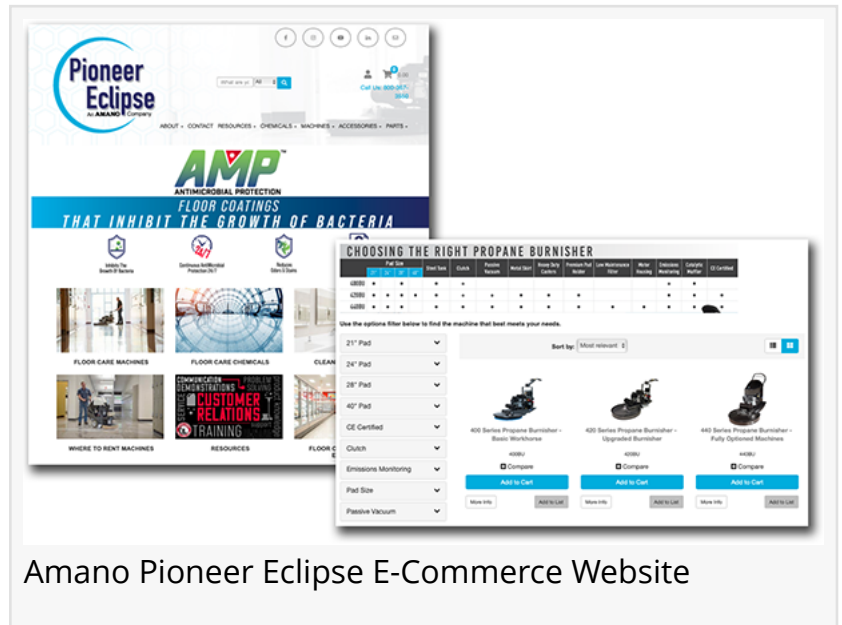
Pioneer Eclipse
An AMANO Company

What are yo All

Call Us: 800-367-3550

ABOUT CONTACT RESOURCES CHEMICALS MACHINES ACCESSORIES PARTS

AMP™
ANTIMICROBIAL PROTECTION
FLOOR COATINGS
THAT INHIBIT THE GROWTH OF BACTERIA

Inhibits The Growth Of Bacteria
Continuous Antimicrobial Protection 24/7
Reduces Odors & Stains

FLOOR CARE MACHINES
FLOOR CARE CHEMICALS
CLEAN

COMMUNICATION DEMONSTRATIONS PROBLEM SOLVING CUSTOMER RELATIONS TRAINING

WHERE TO RENT MACHINES
RESOURCES
FLOOR C

CHOOSING THE RIGHT PROPANE BURNISHER

| | Pad Size | | | | Steel Base | Clutch | Passive Vacuum | Metal Skirt | Heavy Duty Casters | Premium Pad Holder | Low Maintenance Filter | Motor Housing | Emissions Monitoring | Catalytic Muffler | CE Certified |
|---|---|---|---|---|---|---|---|---|---|---|---|---|---|---|---|
| | 21" | 24" | 28" | 40" | | | | | | | | | | | |
| 400BU | • | | | | • | • | | | | | | | • | • | |
| 420BU | • | • | • | • | • | | • | • | • | • | | | • | • | |
| 440BU | • | • | • | • | • | • | • | • | • | • | • | • | • | • | • |

Use the options filter below to find the machine that best meets your needs.

21" Pad
24" Pad
28" Pad
40" Pad
CE Certified
Clutch
Emissions Monitoring
Pad Size
Passive Vacuum

Sort by: Most relevant

400 Series Propane Burnisher - Basic Workhorse
400BU
Compare
Add to Cart
More Info
Add to List

420 Series Propane Burnisher - Upgraded Burnisher
420BU
Compare
Add to Cart
More Info
Add to List

440 Series Propane Burnisher - Fully Optioned Machines
440BU
Compare
Add to Cart
More Info
Add to List

Amano Pioneer Eclipse E-Commerce Website